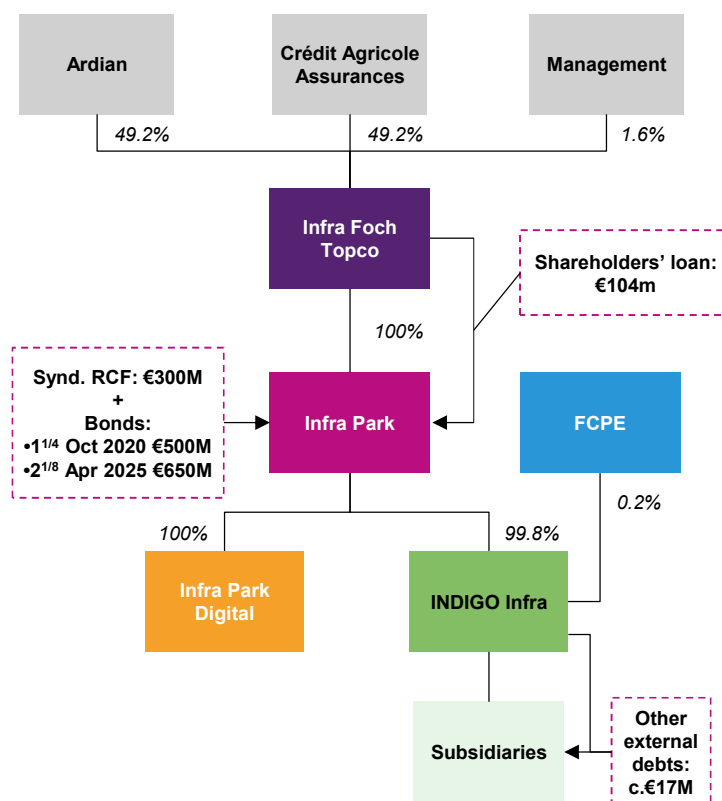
Ardian

Crédit Agricole Assurances

Management

49.2%

49.2%

1.6%

Infra Foch Topco

Shareholders' loan: €104m

100%

Synd. RCF: €300M
+
Bonds:
•$1^{1/4}$ Oct 2020 €500M
•$2^{1/8}$ Apr 2025 €650M

Infra Park

FCPE

0.2%

100%

99.8%

Infra Park Digital

INDIGO Infra

Subsidiaries

Other external debts: c.€17M